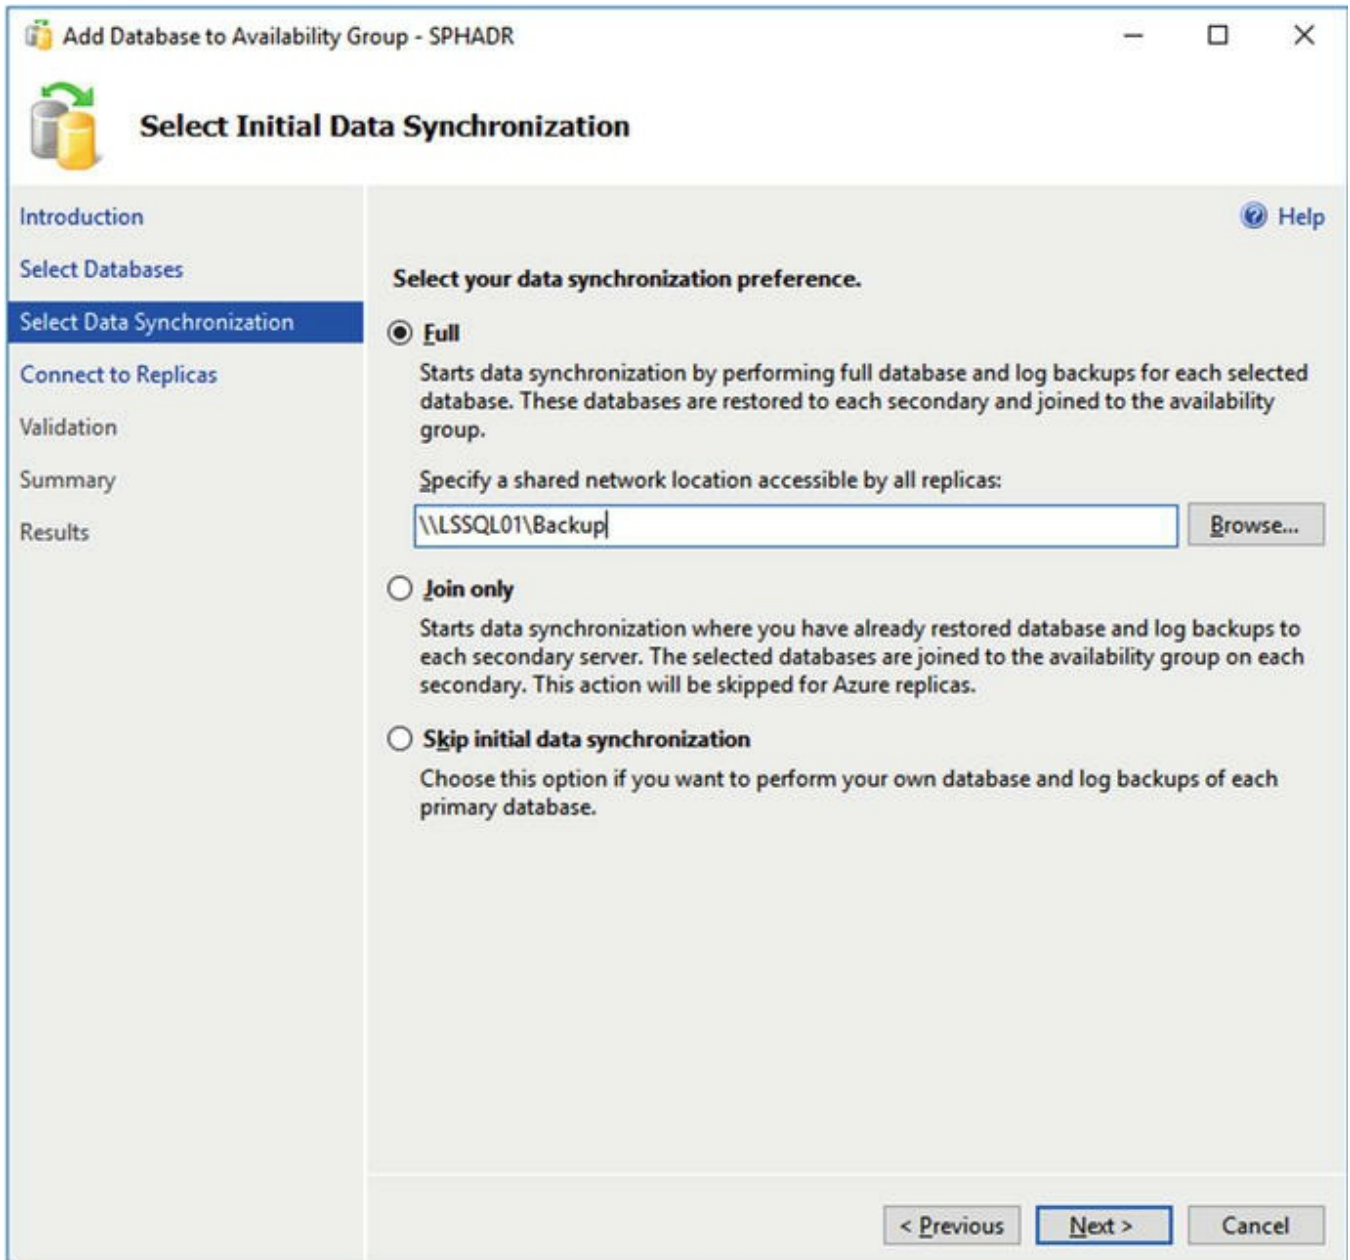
Add Database to Availability Group - SPHADR

Select Initial Data Synchronization

Introduction
Select Databases
Select Data Synchronization
Connect to Replicas
Validation
Summary
Results

Help

Select your data synchronization preference.

Full

Starts data synchronization by performing full database and log backups for each selected database. These databases are restored to each secondary and joined to the availability group.

Specify a shared network location accessible by all replicas:

\\LSSQL01\Backup

Browse...

Join only

Starts data synchronization where you have already restored database and log backups to each secondary server. The selected databases are joined to the availability group on each secondary. This action will be skipped for Azure replicas.

Skip initial data synchronization

Choose this option if you want to perform your own database and log backups of each primary database.

< Previous   Next >   Cancel